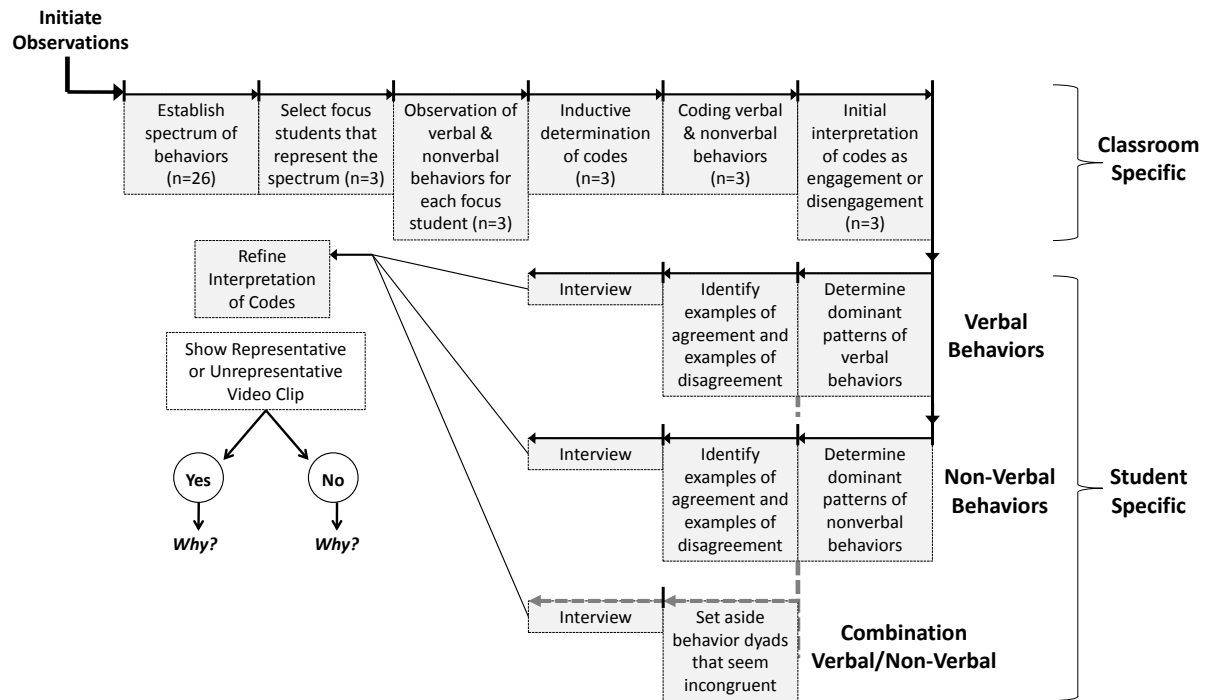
Initiate Observations

Establish spectrum of behaviors (n=26)

Select focus students that represent the spectrum (n=3)

Observation of verbal & nonverbal behaviors for each focus student (n=3)

Inductive determination of codes (n=3)

Coding verbal & nonverbal behaviors (n=3)

Initial interpretation of codes as engagement or disengagement (n=3)

Classroom Specific

Refine Interpretation of Codes

Interview

Identify examples of agreement and examples of disagreement

Determine dominant patterns of verbal behaviors

Verbal Behaviors

Show Representative or Unrepresentative Video Clip

Yes

No

Why?

Why?

Interview

Identify examples of agreement and examples of disagreement

Determine dominant patterns of nonverbal behaviors

Non-Verbal Behaviors

Student Specific

Interview

Set aside behavior dyads that seem incongruent

Combination Verbal/Non-Verbal